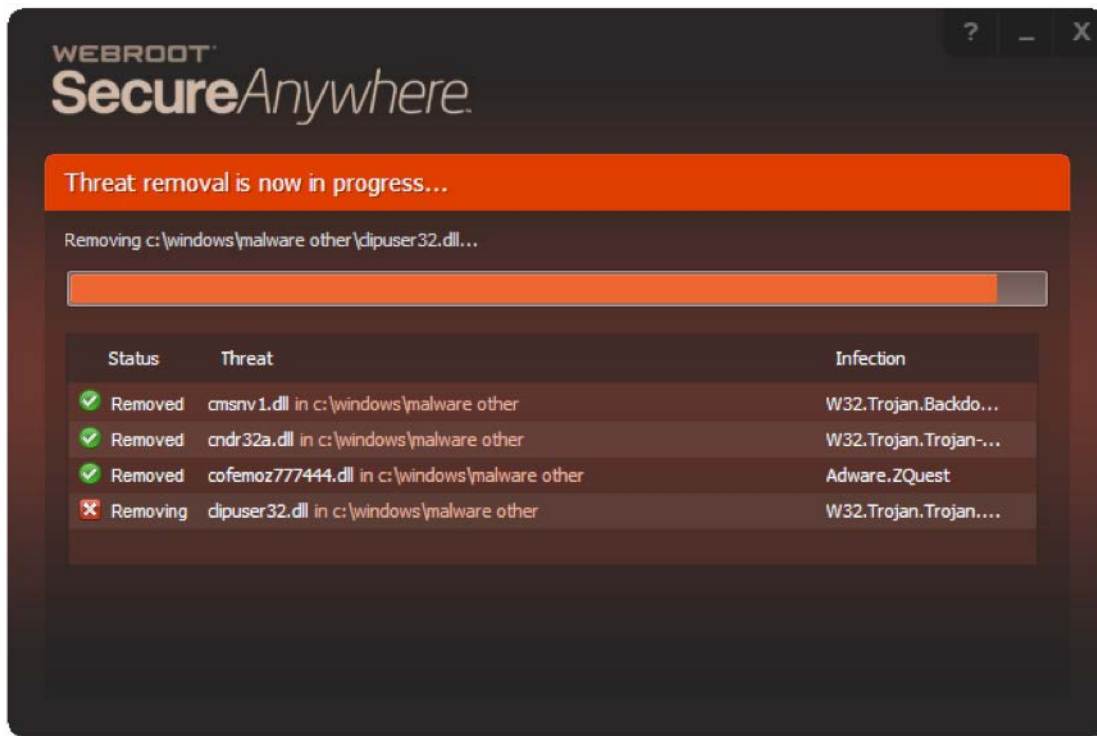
? _ X

WEBROOT
SecureAnywhere.

Threat removal is now in progress...

Removing c:\windows\malware other\clipuser32.dll...

| Status | Threat | Infection |
|---|---|---|
| Removed | cmsnv1.dll in c:\windows\malware other | W32.Trojan.Backdo... |
| Removed | cndr32a.dll in c:\windows\malware other | W32.Trojan.Trojan-... |
| Removed | cofemoz777444.dll in c:\windows\malware other | Adware.ZQuest |
| Removing | clipuser32.dll in c:\windows\malware other | W32.Trojan.Trojan.... |